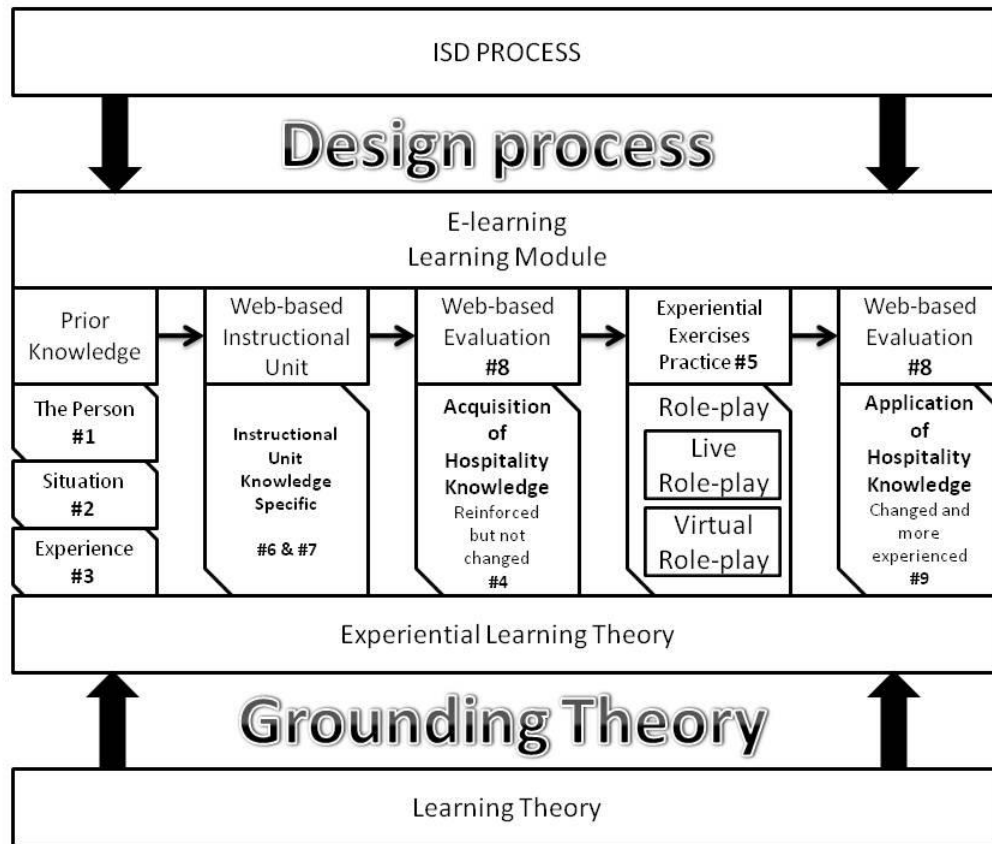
ISD PROCESS

Design process

E-learning
Learning Module

Prior Knowledge

The Person #1

Situation #2

Experience #3

Web-based Instructional Unit

Instructional Unit Knowledge Specific

#6 & #7

Web-based Evaluation #8

Acquisition of Hospitality Knowledge Reinforced but not changed #4

Experiential Exercises Practice #5

Role-play

Live Role-play

Virtual Role-play

Web-based Evaluation #8

Application of Hospitality Knowledge Changed and more experienced #9

Experiential Learning Theory

Grounding Theory

Learning Theory